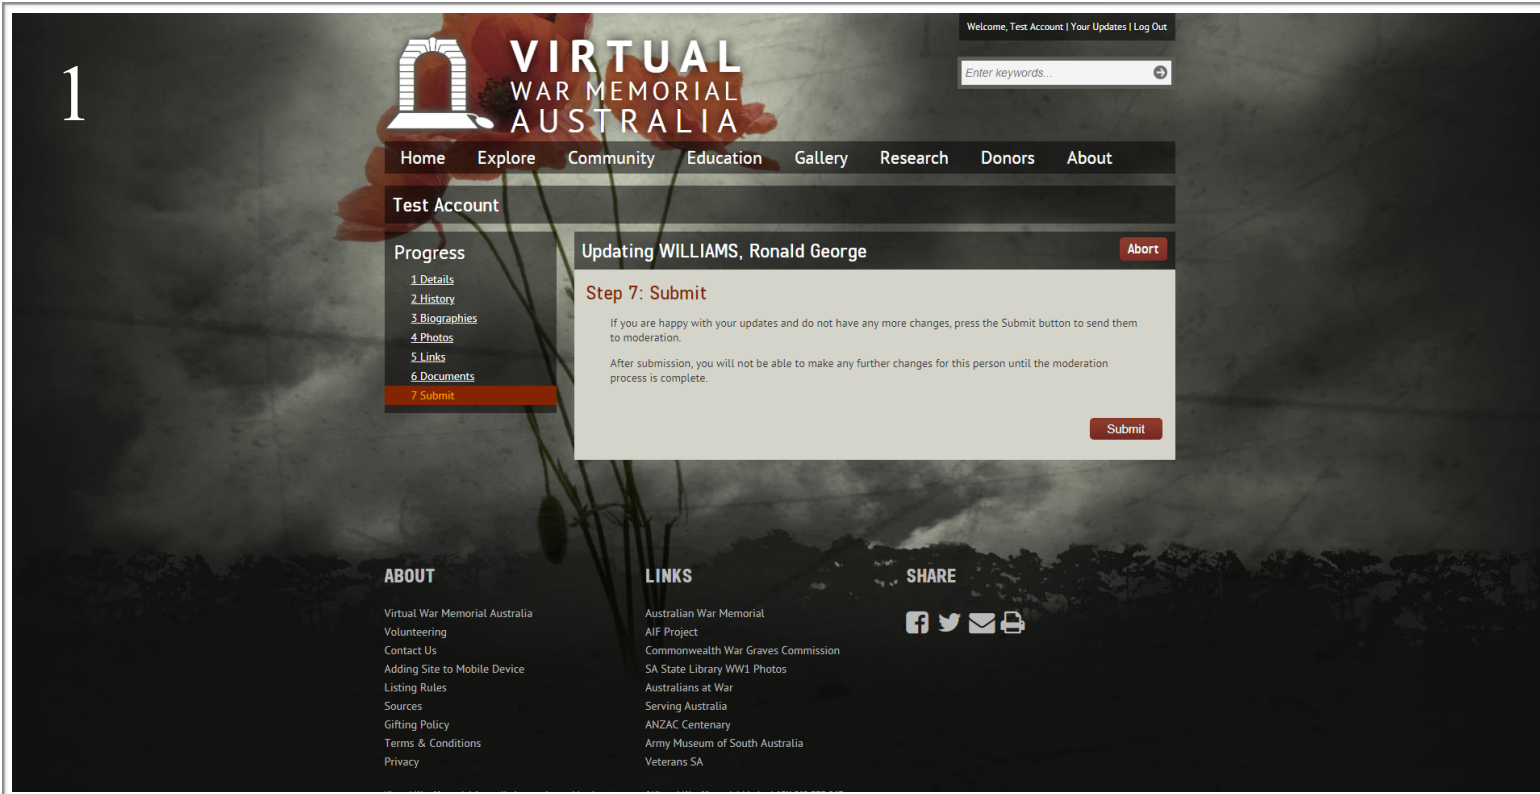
1

VIRTUAL WAR MEMORIAL AUSTRALIA

Welcome, Test Account | Your Updates | Log Out

Enter keywords...

Home Explore Community Education Gallery Research Donors About

Test Account

Progress

1 Details
2 History
3 Biographies
4 Photos
5 Links
6 Documents
7 Submit

Updating WILLIAMS, Ronald George

Abort

Step 7: Submit

If you are happy with your updates and do not have any more changes, press the Submit button to send them to moderation.

After submission, you will not be able to make any further changes for this person until the moderation process is complete.

Submit

ABOUT

Virtual War Memorial Australia
Volunteering
Contact Us
Adding Site to Mobile Device
Listing Rules
Sources
Gifting Policy
Terms & Conditions
Privacy

LINKS

Australian War Memorial
AIF Project
Commonwealth War Graves Commission
SA State Library WW1 Photos
Australians at War
Serving Australia
ANZAC Centenary
Army Museum of South Australia
Veterans SA

SHARE

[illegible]